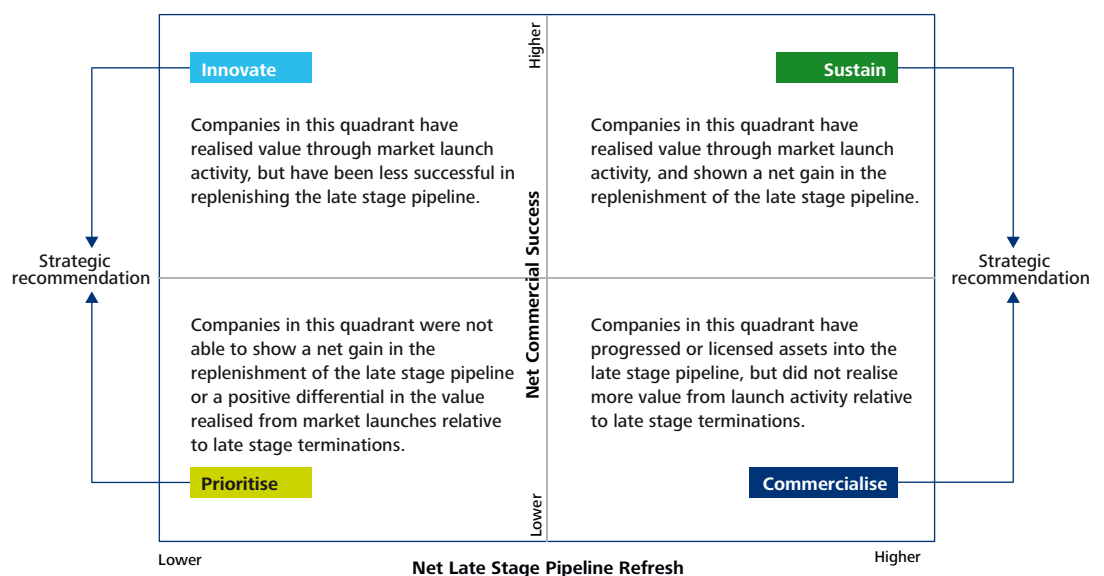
Innovate

Companies in this quadrant have realised value through market launch activity, but have been less successful in replenishing the late stage pipeline.

Higher

Sustain

Companies in this quadrant have realised value through market launch activity, and shown a net gain in the replenishment of the late stage pipeline.

Strategic recommendation

Net Commercial Success

Strategic recommendation

Companies in this quadrant were not able to show a net gain in the replenishment of the late stage pipeline or a positive differential in the value realised from market launches relative to late stage terminations.

Companies in this quadrant have progressed or licensed assets into the late stage pipeline, but did not realise more value from launch activity relative to late stage terminations.

Prioritise

Lower

Commercialise

Lower

Higher

Net Late Stage Pipeline Refresh